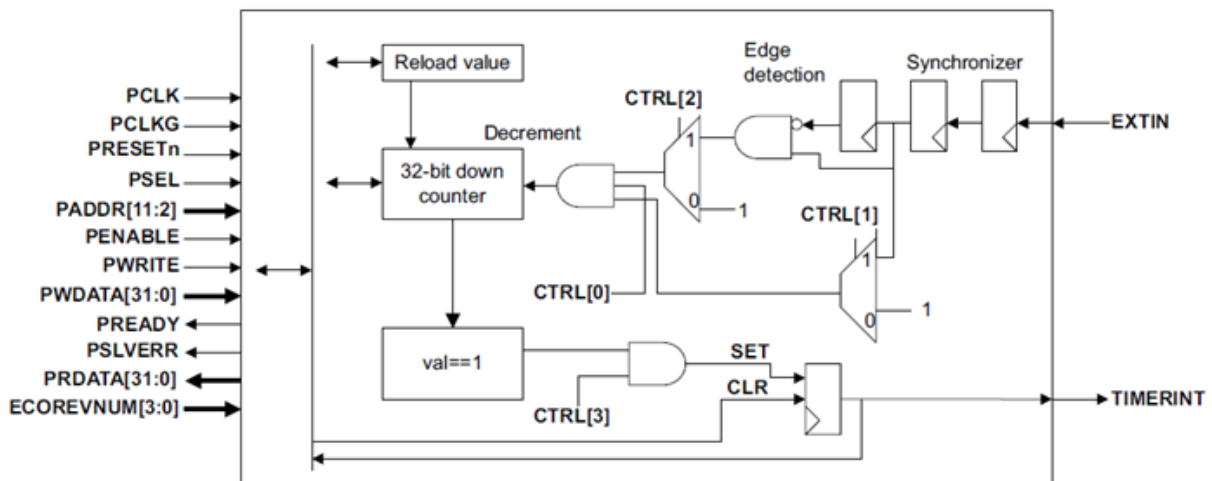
PCLK
PCLKG
PRESETn
PSEL
PADDR[11:2]
PENABLE
PWRITE
PWDATA[31:0]
PREADY
PSLVERR
PRDATA[31:0]
ECOREVNUM[3:0]

Reload value
32-bit down counter
Decrement
CTRL[2]
1
0
1
Edge detection
Synchronizer
EXTIN
CTRL[1]
1
0
1
CTRL[0]
val==1
SET
CLR
CTRL[3]
TIMERINT